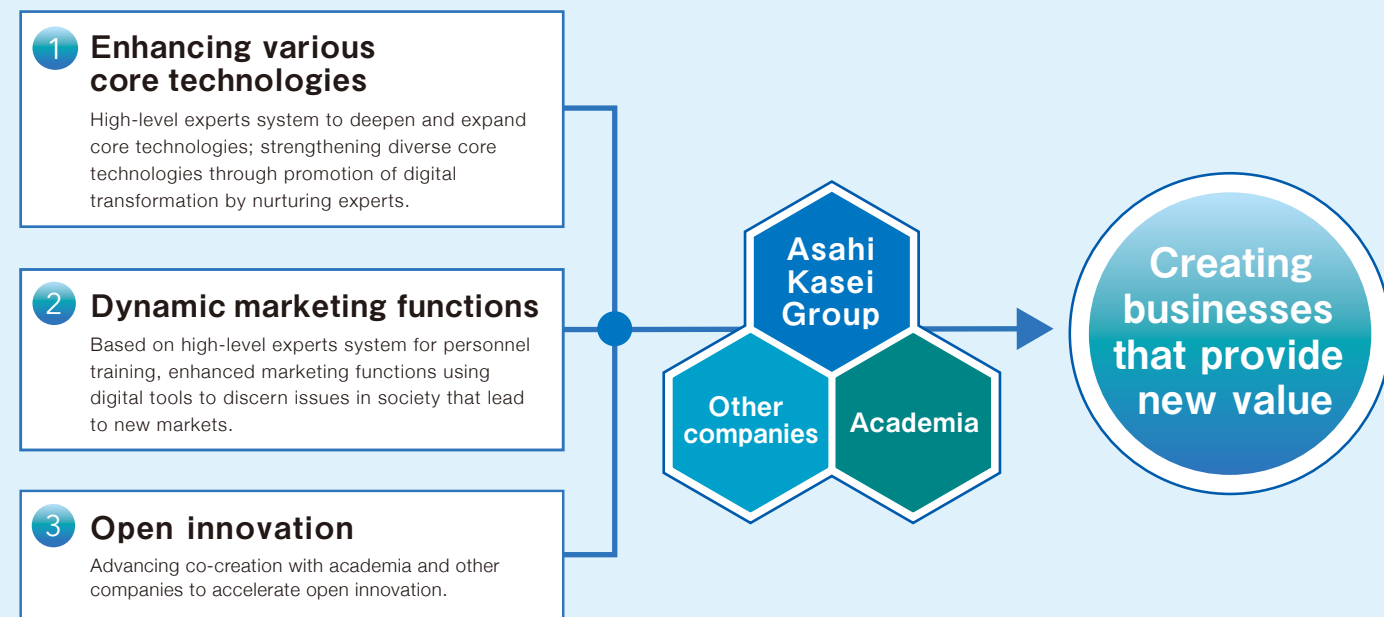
1 Enhancing various core technologies

High-level experts system to deepen and expand core technologies; strengthening diverse core technologies through promotion of digital transformation by nurturing experts.

2 Dynamic marketing functions

Based on high-level experts system for personnel training, enhanced marketing functions using digital tools to discern issues in society that lead to new markets.

3 Open innovation

Advancing co-creation with academia and other companies to accelerate open innovation.

Asahi Kasei Group

Other companies

Academia

Creating businesses that provide new value